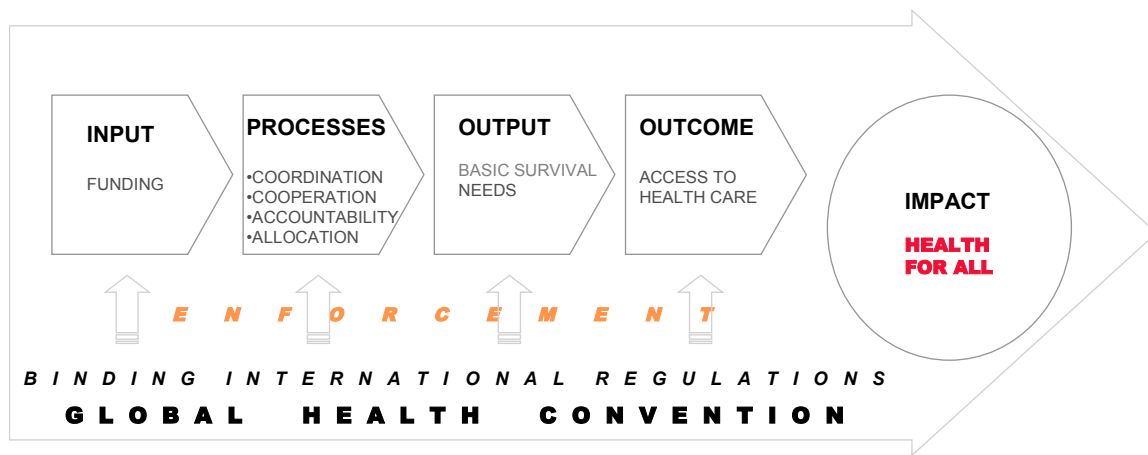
INPUT

FUNDING

PROCESSES

•COORDINATION
•COOPERATION
•ACCOUNTABILITY
•ALLOCATION

OUTPUT

BASIC SURVIVAL NEEDS

OUTCOME

ACCESS TO HEALTH CARE

IMPACT

HEALTH FOR ALL

ENFORCEMENT

BINDING INTERNATIONAL REGULATIONS

GLOBAL HEALTH CONVENTION